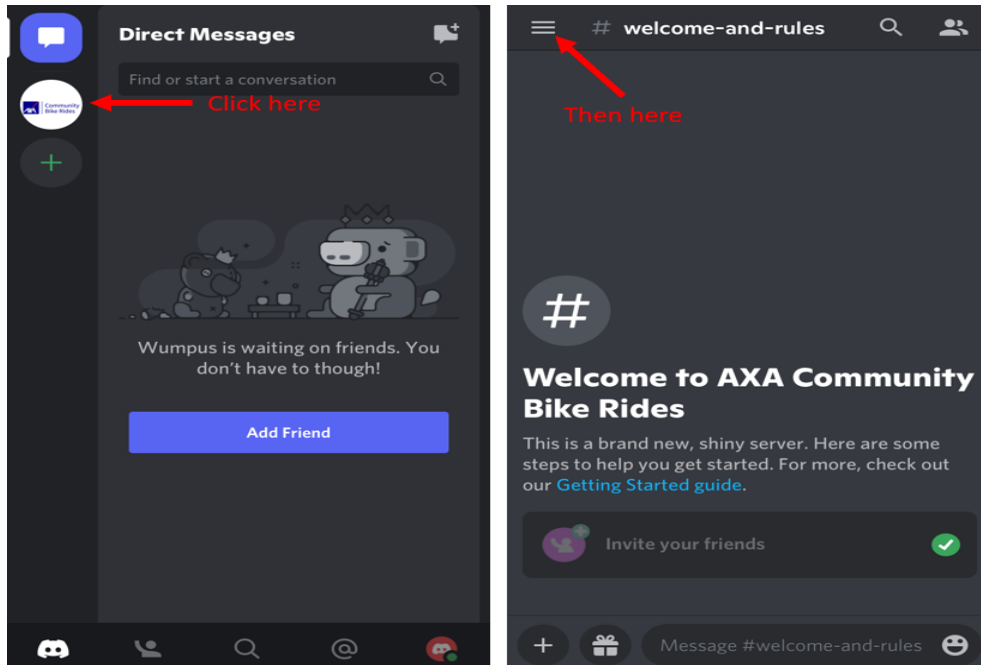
Direct Messages

Find or start a conversation

AXA Community Bike Rides

Click here

Wumpus is waiting on friends. You don't have to though!

Add Friend

# welcome-and-rules

Then here

#

Welcome to AXA Community Bike Rides

This is a brand new, shiny server. Here are some steps to help you get started. For more, check out our Getting Started guide.

Invite your friends

Message #welcome-and-rules